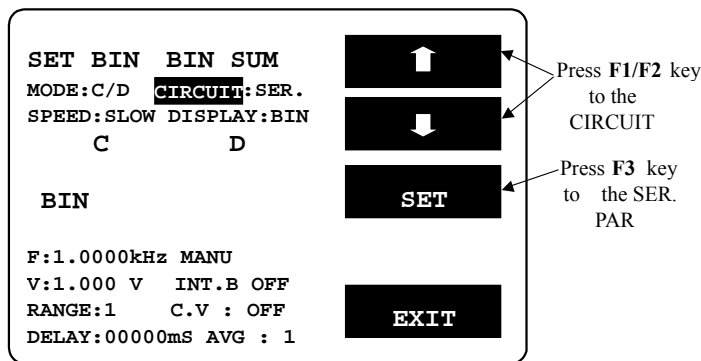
SET BIN BIN SUM
MODE:C/D CIRCUIT:SER.
SPEED:SLOW DISPLAY:BIN
C D

BIN

F:1.0000kHz MANU
V:1.000 V INT.B OFF
RANGE:1 C.V : OFF
DELAY:00000mS AVG : 1

SET

EXIT

Press F1/F2 key to the CIRCUIT

Press F3 key to the SER. PAR